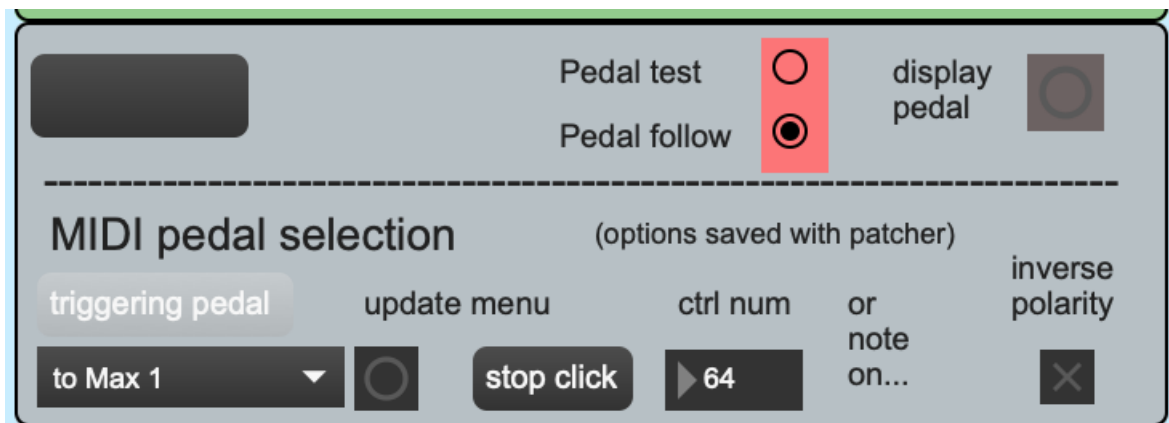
Pedal test

Pedal follow

display pedal

------------------------------------------------------------------------

MIDI pedal selection

(options saved with patcher)

triggering pedal

update menu

ctrl num

or note on...

inverse polarity

to Max 1

stop click

64